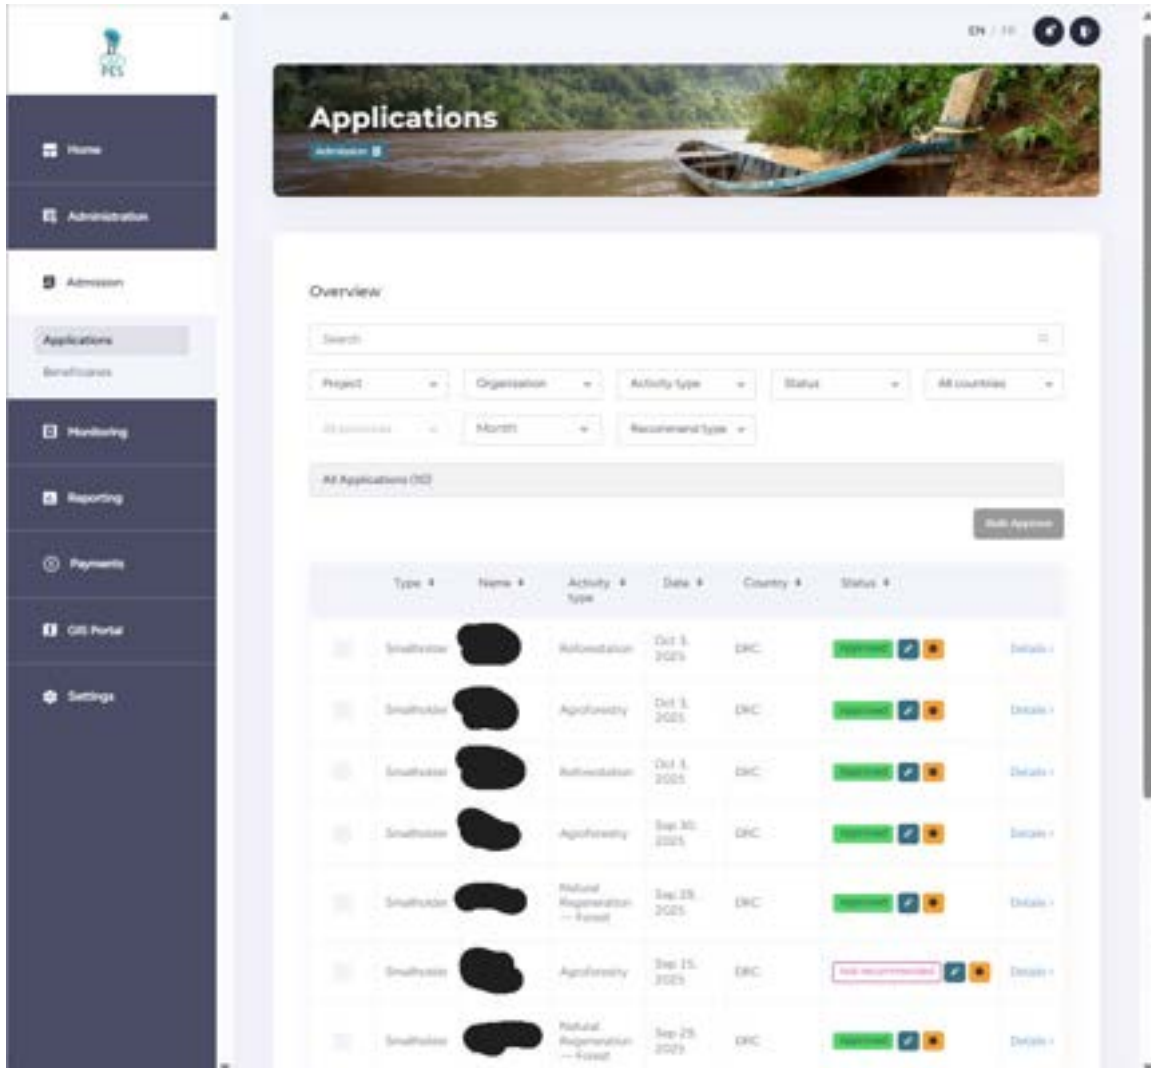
PES

Home

Administration

Admission

Applications

Beneficiaries

Monitoring

Reporting

Payments

GIS Portal

Settings

EN / FR

Applications

Admission

Overview

Search

Project

Organisation

Activity type

Status

All countries

All provinces

Month

Recommend type

All Applications (10)

Bulk Approve

| | Type | Name | Activity type | Date | Country | Status | |
|---|---|---|---|---|---|---|---|
| | Smallholder | | Reforestation | Oct 3, 2025 | DRC | Approved | Details |
| | Smallholder | | Agroforestry | Oct 3, 2025 | DRC | Approved | Details |
| | Smallholder | | Reforestation | Oct 3, 2025 | DRC | Approved | Details |
| | Smallholder | | Agroforestry | Sep 30, 2025 | DRC | Approved | Details |
| | Smallholder | | Natural Regeneration — Forest | Sep 29, 2025 | DRC | Approved | Details |
| | Smallholder | | Agroforestry | Sep 15, 2025 | DRC | Not recommended | Details |
| | Smallholder | | Natural Regeneration — Forest | Sep 29, 2025 | DRC | Approved | Details |